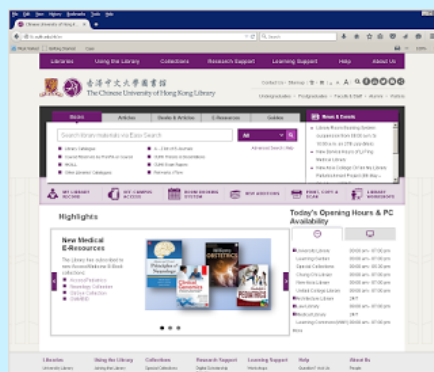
File Edit View History Bookmarks Tools Help

The Chinese University of Hong Kong

lib.cuhk.edu.hk

Search

Most Visited Getting Started

Libraries Using the Library Collections Research Support Learning Support Help About Us

香港中文大學圖書館
The Chinese University of Hong Kong Library

Contact Us Sitemap 繁 简 A A A

Undergraduates Postgraduates Faculty & Staff Alumni Visitors

Books Articles Books & Articles E-Resources Guides

Search library materials via Easy Search

All

Advanced Search | Help

Library Catalogue
Course Reserves by Prof/Course
HKALL
Other Libraries' Catalogues

A - Z list of E-Journals
CUHK Theses & Dissertations
CUHK Scan Papers
Print Journals

News & Events

MY LIBRARY RECORD
OFF CAMPUS ACCESS
ROOM BOOKING SYSTEM
BUY ADDITIONS
PRINT, COPY & SCAN
LIBRARY WORKSHOPS

Highlights

New Medical E-Resources

The Library has subscribed to new Access Medicine E-Book collections:

Principles of Neurology

OBSTETRICS

Clinical Genomics

Today's Opening Hours & PC Availability

University Library
Learning Garden
Special Collections
Chung Chi Library
New Asia Library
United College Library
Architecture Library
Law Library
Medical Library
Learning Commons

Libraries
Using the Library
Collections
Research Support
Learning Support
Help
About Us